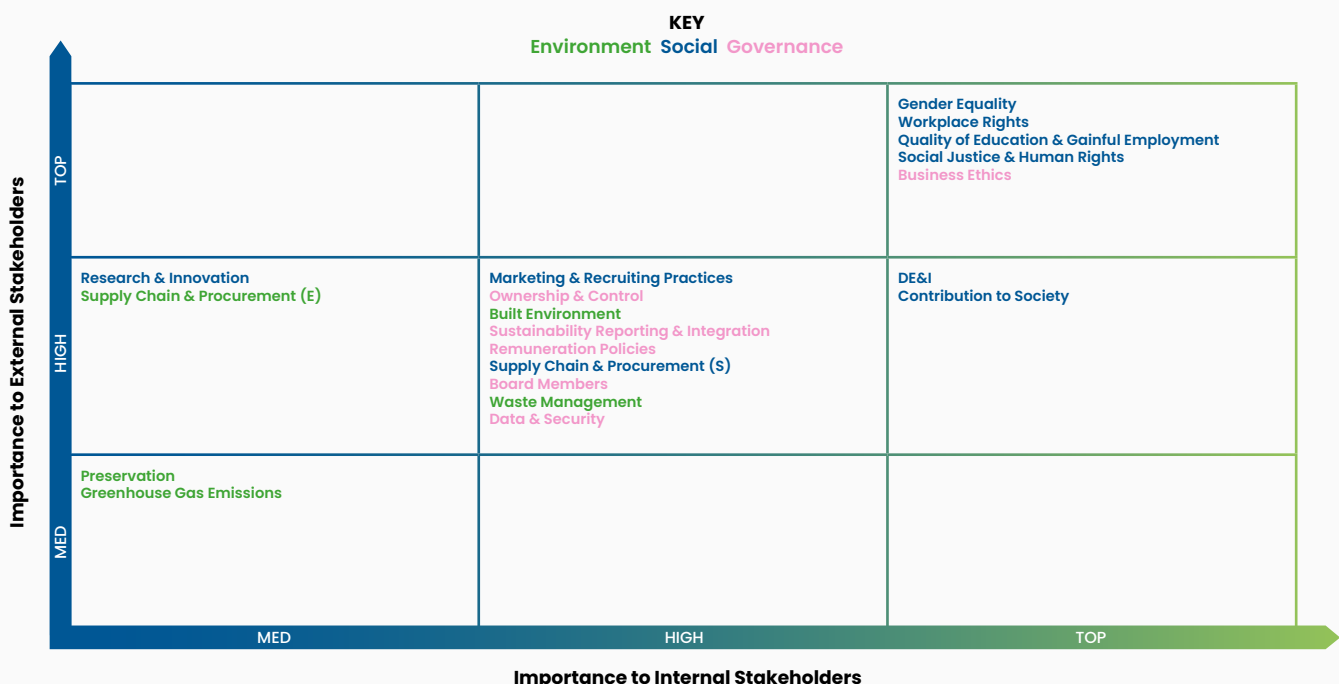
KEY
Environment Social Governance

Importance to External Stakeholders

TOP
HIGH
MED

| | | |
|---|---|---|
| | | Gender Equality<br>Workplace Rights<br>Quality of Education & Gainful Employment<br>Social Justice & Human Rights<br>Business Ethics |
| Research & Innovation<br>Supply Chain & Procurement (E) | Marketing & Recruiting Practices<br>Ownership & Control<br>Built Environment<br>Sustainability Reporting & Integration<br>Remuneration Policies<br>Supply Chain & Procurement (S)<br>Board Members<br>Waste Management<br>Data & Security | DE&I<br>Contribution to Society |
| Preservation<br>Greenhouse Gas Emissions | | |

MED HIGH TOP

Importance to Internal Stakeholders